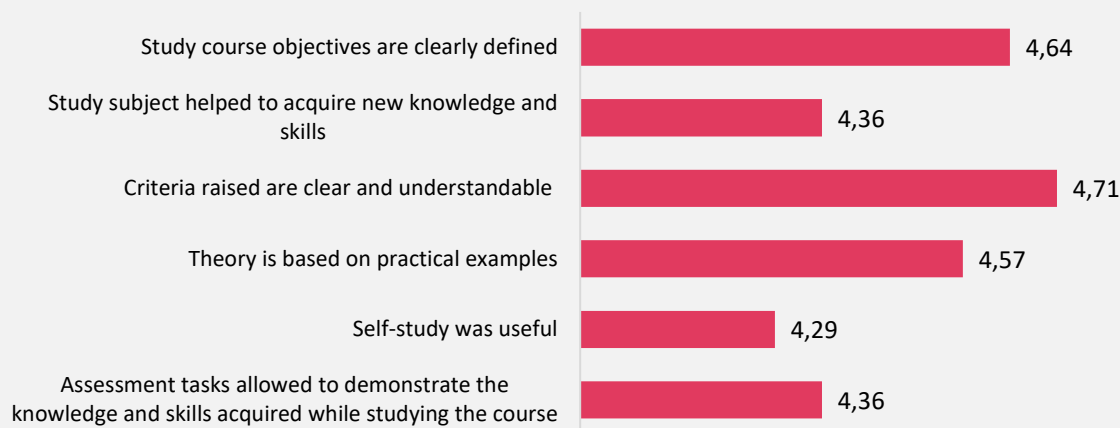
Study course objectives are clearly defined 4,64

Study subject helped to acquire new knowledge and skills 4,36

Criteria raised are clear and understandable 4,71

Theory is based on practical examples 4,57

Self-study was useful 4,29

Assessment tasks allowed to demonstrate the knowledge and skills acquired while studying the course 4,36